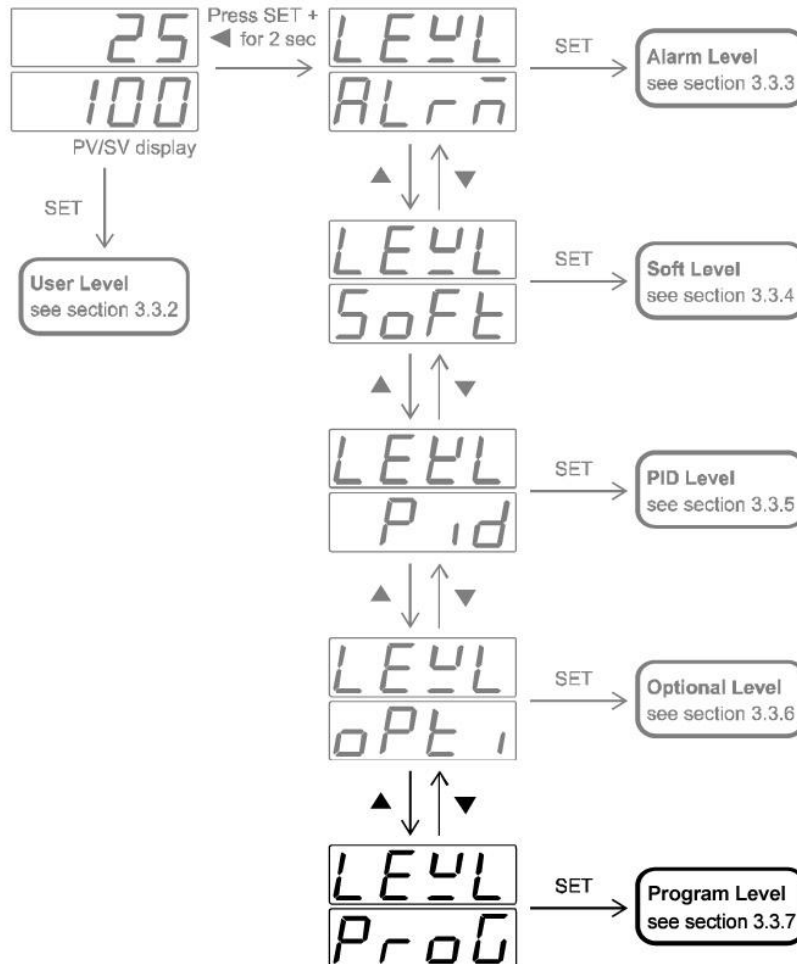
25
100
PV/SV display

Press SET + ◀ for 2 sec

SET

User Level
see section 3.3.2

LEVL
ALrm

SET

Alarm Level
see section 3.3.3

▲ ▼

LEVL
SoFt

SET

Soft Level
see section 3.3.4

▲ ▼

LEVL
P id

SET

PID Level
see section 3.3.5

▲ ▼

LEVL
oPt i

SET

Optional Level
see section 3.3.6

▲ ▼

LEVL
ProG

SET

Program Level
see section 3.3.7